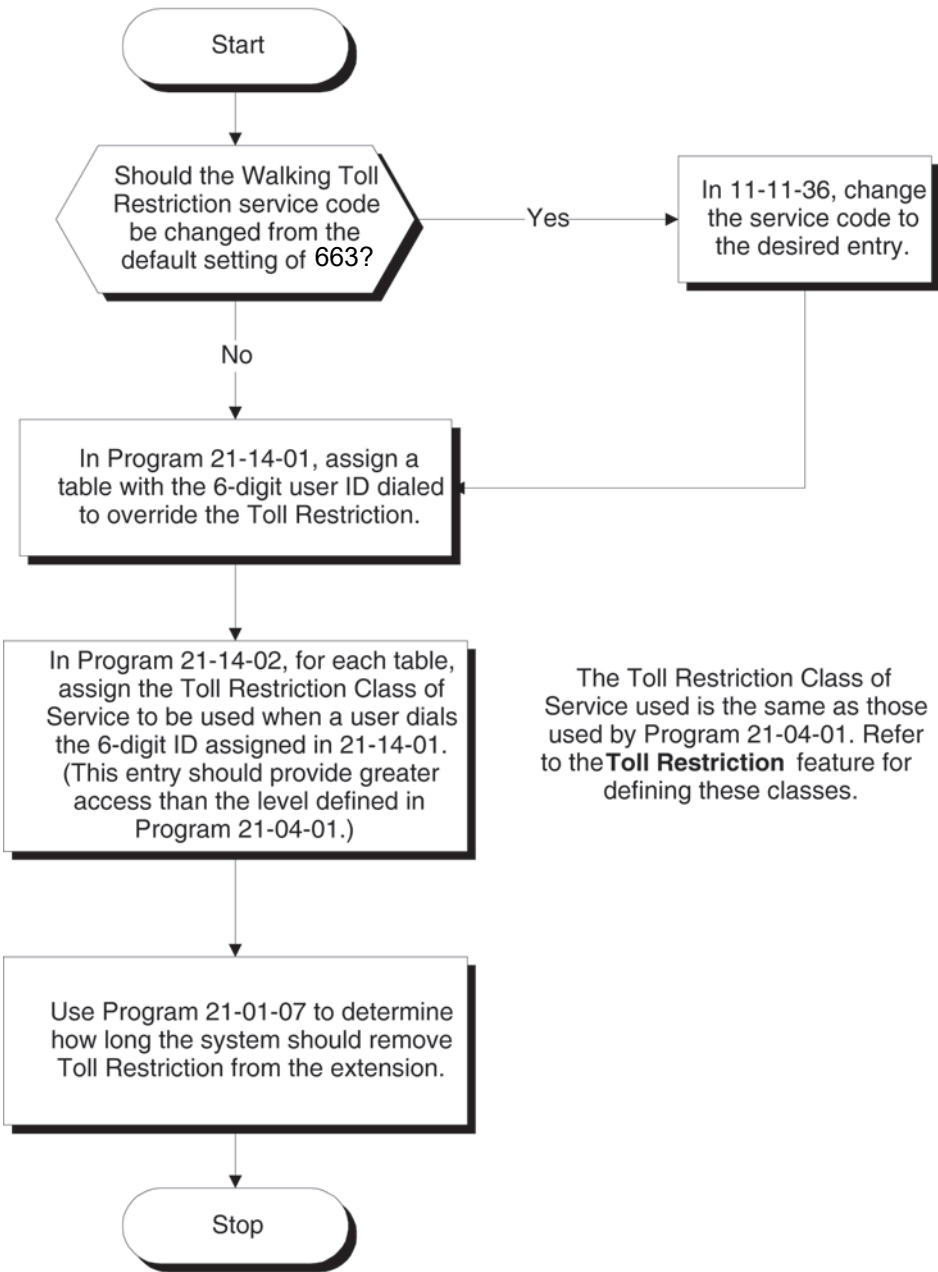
Start

Should the Walking Toll Restriction service code be changed from the default setting of 663?

Yes

In 11-11-36, change the service code to the desired entry.

No

In Program 21-14-01, assign a table with the 6-digit user ID dialed to override the Toll Restriction.

In Program 21-14-02, for each table, assign the Toll Restriction Class of Service to be used when a user dials the 6-digit ID assigned in 21-14-01. (This entry should provide greater access than the level defined in Program 21-04-01.)

The Toll Restriction Class of Service used is the same as those used by Program 21-04-01. Refer to the **Toll Restriction** feature for defining these classes.

Use Program 21-01-07 to determine how long the system should remove Toll Restriction from the extension.

Stop